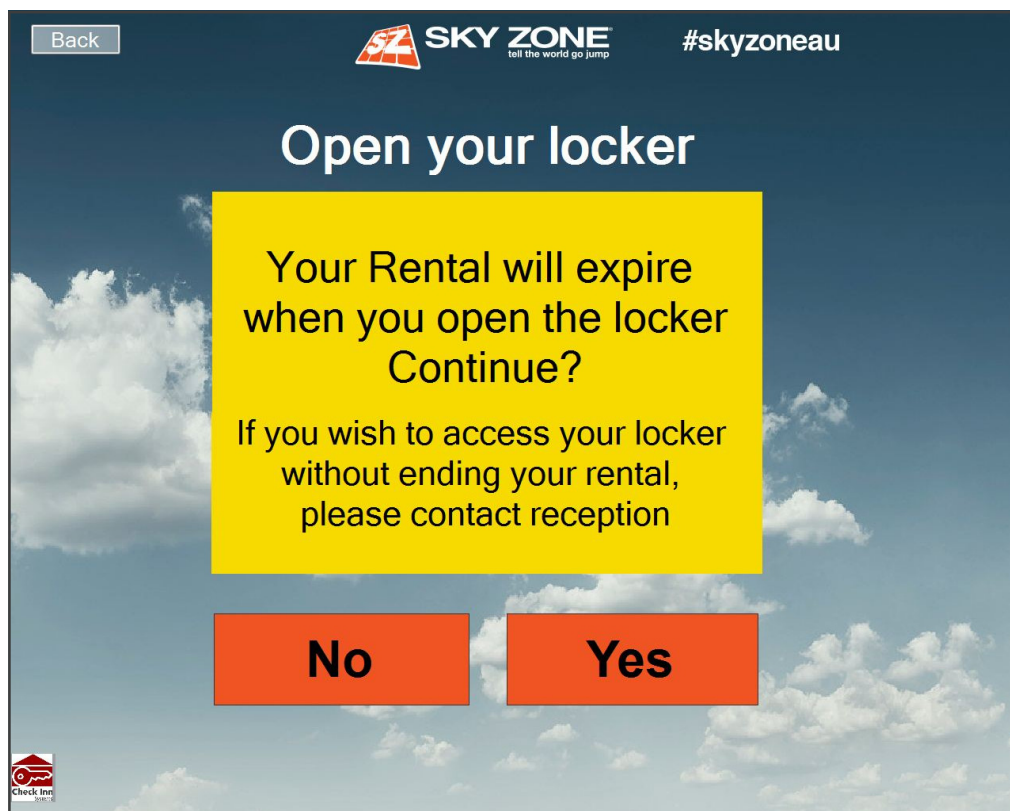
Back

SZ SKY ZONE tell the world go jump

#skyzoneau

Open your locker

Your Rental will expire when you open the locker Continue?

If you wish to access your locker without ending your rental, please contact reception

No

Yes

Check Inn